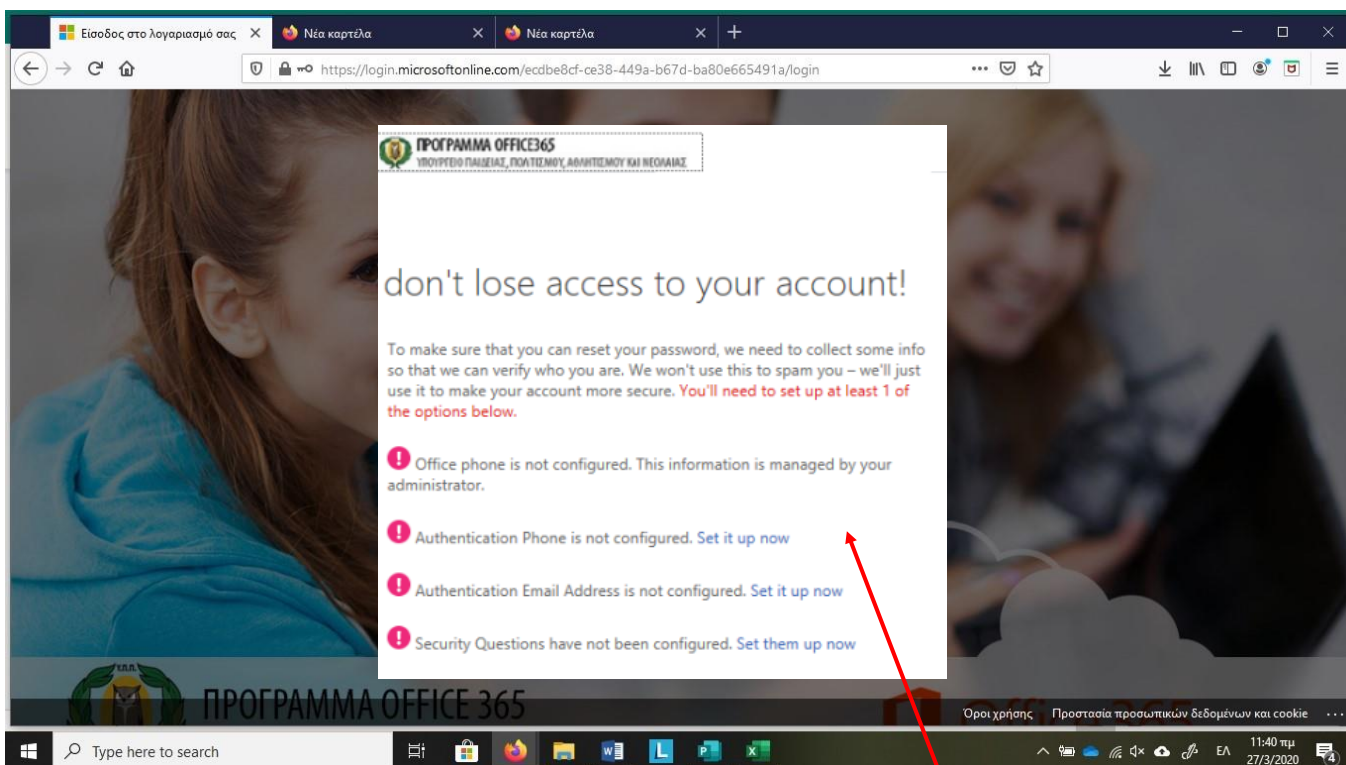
Είσοδος στο λογαριασμό σας ×
Νέα καρτέλα ×
Νέα καρτέλα ×
+

https://login.microsoftonline.com/ecdbe8cf-ce38-449a-b67d-ba80e665491a/login

ΠΡΟΓΡΑΜΜΑ OFFICE365
ΥΠΟΥΡΓΕΙΟ ΠΑΙΔΕΙΑΣ, ΠΟΛΙΤΙΣΜΟΥ, ΑΘΛΗΤΙΣΜΟΥ ΚΑΙ ΝΕΟΛΑΙΑΣ

don't lose access to your account!

To make sure that you can reset your password, we need to collect some info so that we can verify who you are. We won't use this to spam you – we'll just use it to make your account more secure. You'll need to set up at least 1 of the options below.

Office phone is not configured. This information is managed by your administrator.

Authentication Phone is not configured. Set it up now

Authentication Email Address is not configured. Set it up now

Security Questions have not been configured. Set them up now

ΠΡΟΓΡΑΜΜΑ OFFICE 365

Όροι χρήσης Προστασία προσωπικών δεδομένων και cookie ···

Type here to search

ΕΛ 11:40 πμ 27/3/2020 4